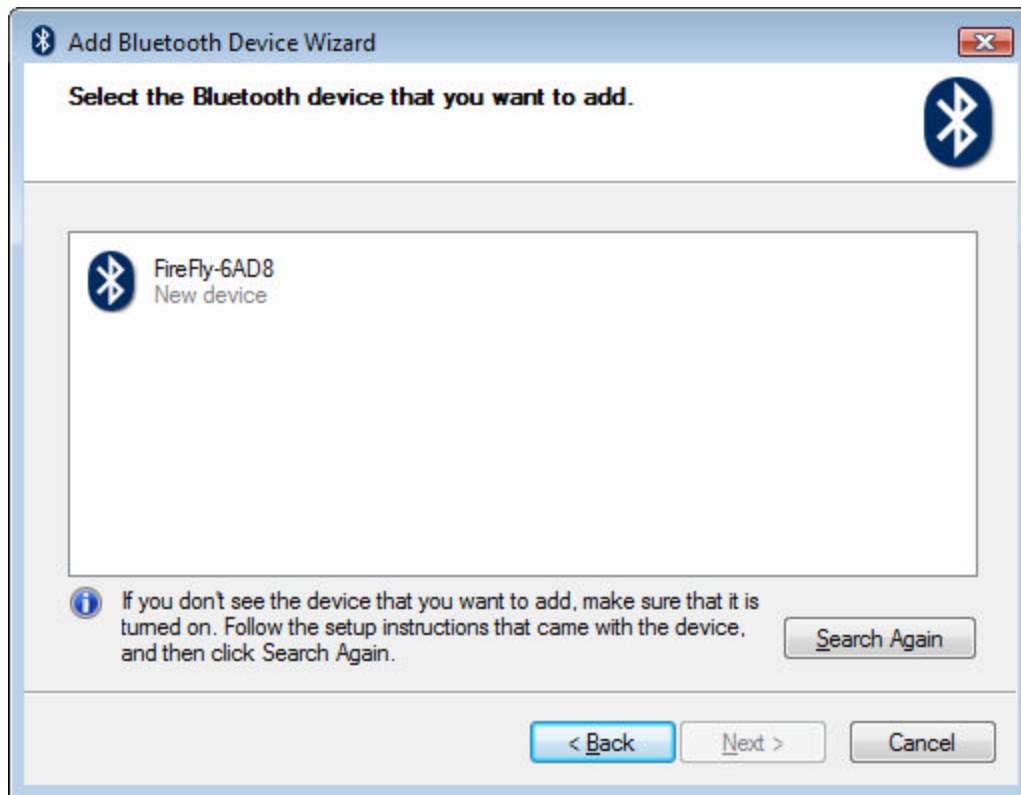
Add Bluetooth Device Wizard

Select the Bluetooth device that you want to add.

FireFly-6AD8
New device

If you don't see the device that you want to add, make sure that it is turned on. Follow the setup instructions that came with the device, and then click Search Again.

Search Again

< Back

Next >

Cancel